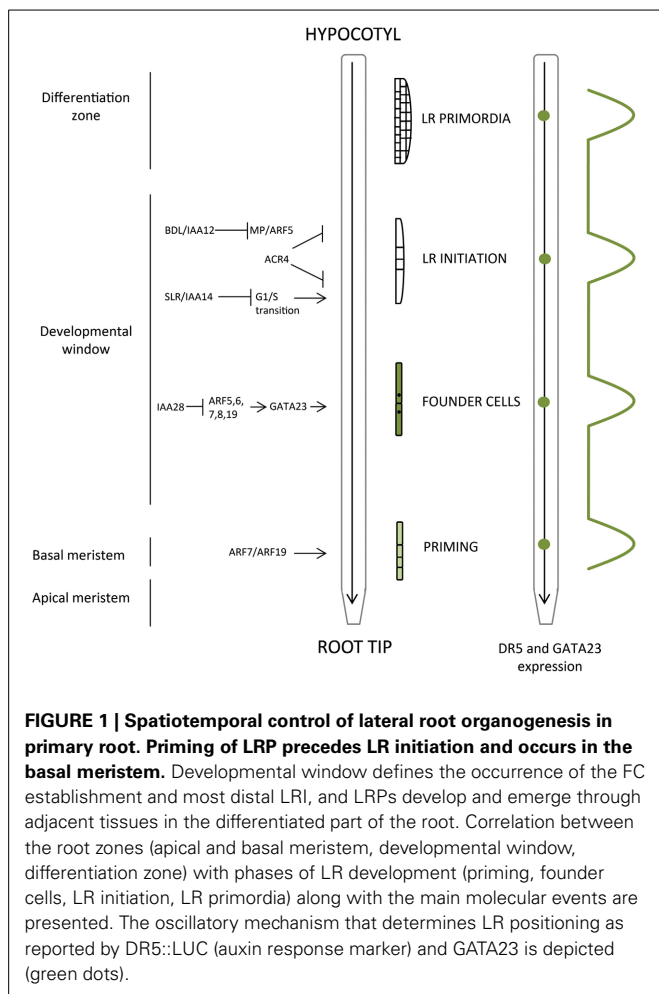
HYPOCOTYL

Differentiation zone

LR PRIMORDIA

Developmental window

BDL/IAA12 MP/ARF5

ACR4

LR INITIATION

SLR/IAA14 G1/S transition

IAA28 ARF5,6, 7,8,19 GATA23

FOUNDER CELLS

Basal meristem

ARF7/ARF19

PRIMING

Apical meristem

ROOT TIP

DR5 and GATA23 expression

**FIGURE 1 | Spatiotemporal control of lateral root organogenesis in primary root. Priming of LRP precedes LR initiation and occurs in the basal meristem.** Developmental window defines the occurrence of the FC establishment and most distal LRI, and LRPs develop and emerge through adjacent tissues in the differentiated part of the root. Correlation between the root zones (apical and basal meristem, developmental window, differentiation zone) with phases of LR development (priming, founder cells, LR initiation, LR primordia) along with the main molecular events are presented. The oscillatory mechanism that determines LR positioning as reported by DR5::LUC (auxin response marker) and GATA23 is depicted (green dots).